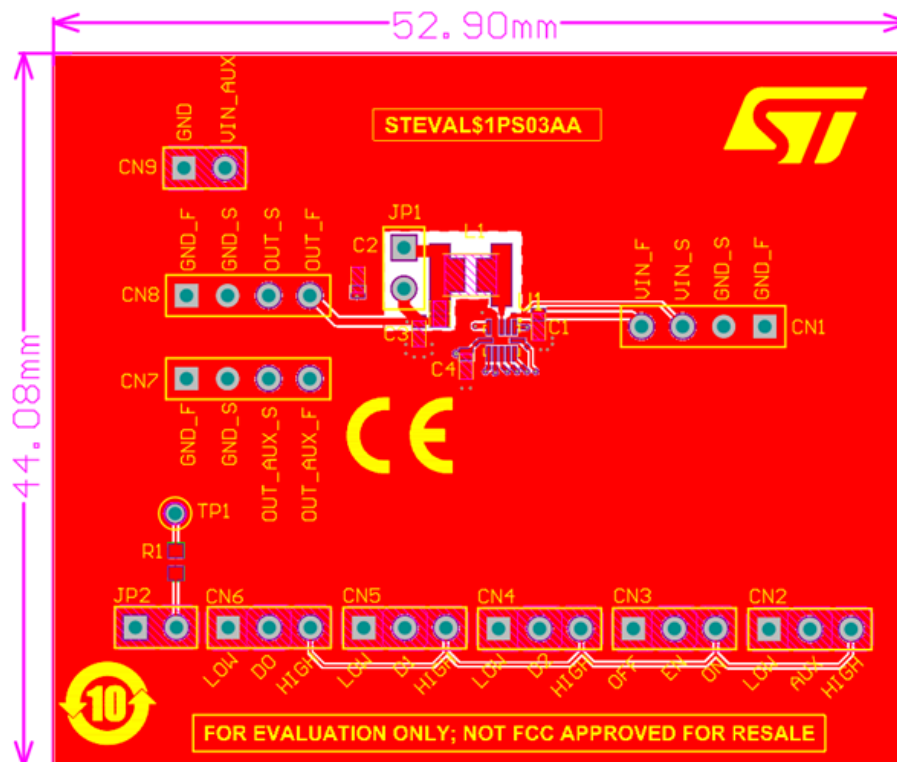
52.90mm

44.08mm

STEVAL$1PS03AA

GND VIN_AUX
CN9

GND_F GND_S OUT_S OUT_F
CN8

JP1
C2
L1
C3
U1
C1
C4

VIN_F VIN_S GND_S GND_F
CN1

CN7
GND_F GND_S OUT_AUX_S OUT_AUX_F

CE

TP1
R1

JP2 CN6 CN5 CN4 CN3 CN2

LOW D0 HIGH LOW D1 HIGH LOW D2 HIGH OFF EN ON LOW AUX HIGH

10

FOR EVALUATION ONLY; NOT FCC APPROVED FOR RESALE